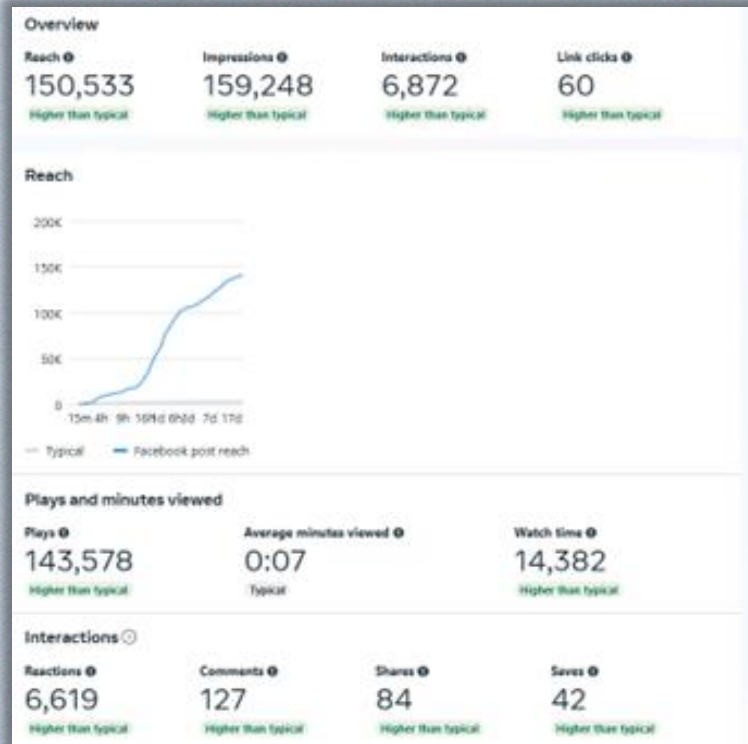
Overview

Reach
150,533
Higher than typical

Impressions
159,248
Higher than typical

Interactions
6,872
Higher than typical

Link clicks
60
Higher than typical

Reach

200K
150K
100K
50K
0
15m 4h 9h 16h1d 6h2d 7d 17d

Typical
Facebook post reach

Plays and minutes viewed

Plays
143,578
Higher than typical

Average minutes viewed
0:07
Typical

Watch time
14,382
Higher than typical

Interactions

Reactions
6,619
Higher than typical

Comments
127
Higher than typical

Shares
84
Higher than typical

Saves
42
Higher than typical